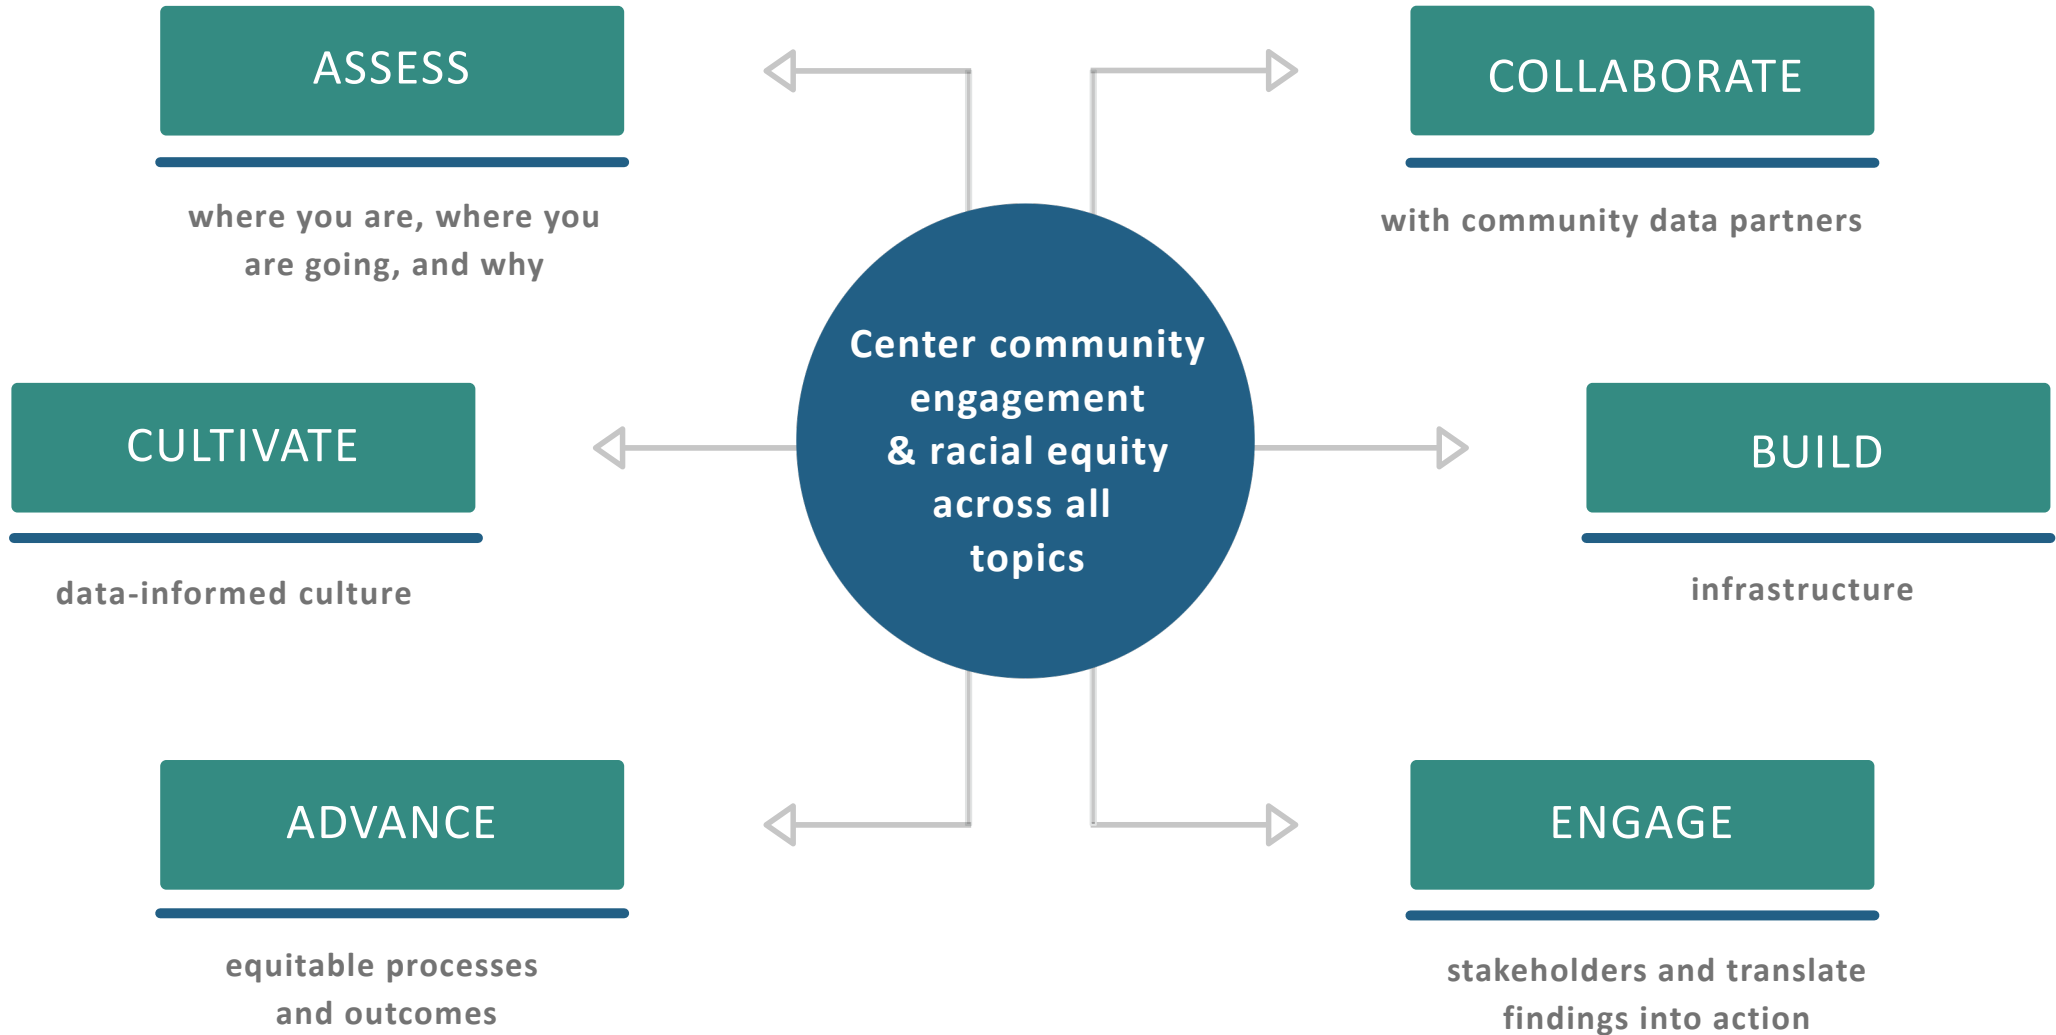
ASSESS

where you are, where you are going, and why

COLLABORATE

with community data partners

Center community engagement & racial equity across all topics

CULTIVATE

data-informed culture

BUILD

infrastructure

ADVANCE

equitable processes and outcomes

ENGAGE

stakeholders and translate findings into action